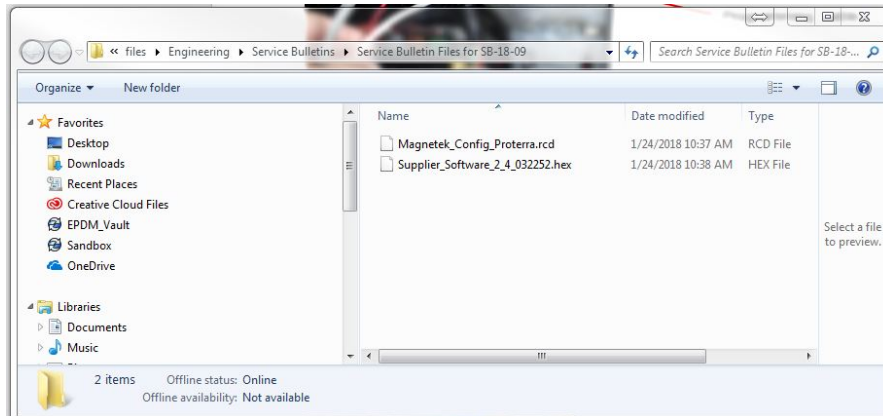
« files ▸ Engineering ▸ Service Bulletins ▸ Service Bulletin Files for SB-18-09

Search Service Bulletin Files for SB-18-...

Organize ▾ New folder

Favorites
Desktop
Downloads
Recent Places
Creative Cloud Files
EPDM_Vault
Sandbox
OneDrive

Libraries
Documents
Music

| Name | Date modified | Type |
|---|---|---|
| Magnetek_Config_Proterra.rcd | 1/24/2018 10:37 AM | RCD File |
| Supplier_Software_2_4_032252.hex | 1/24/2018 10:38 AM | HEX File |

Select a file to preview.

2 items Offline status: Online
Offline availability: Not available